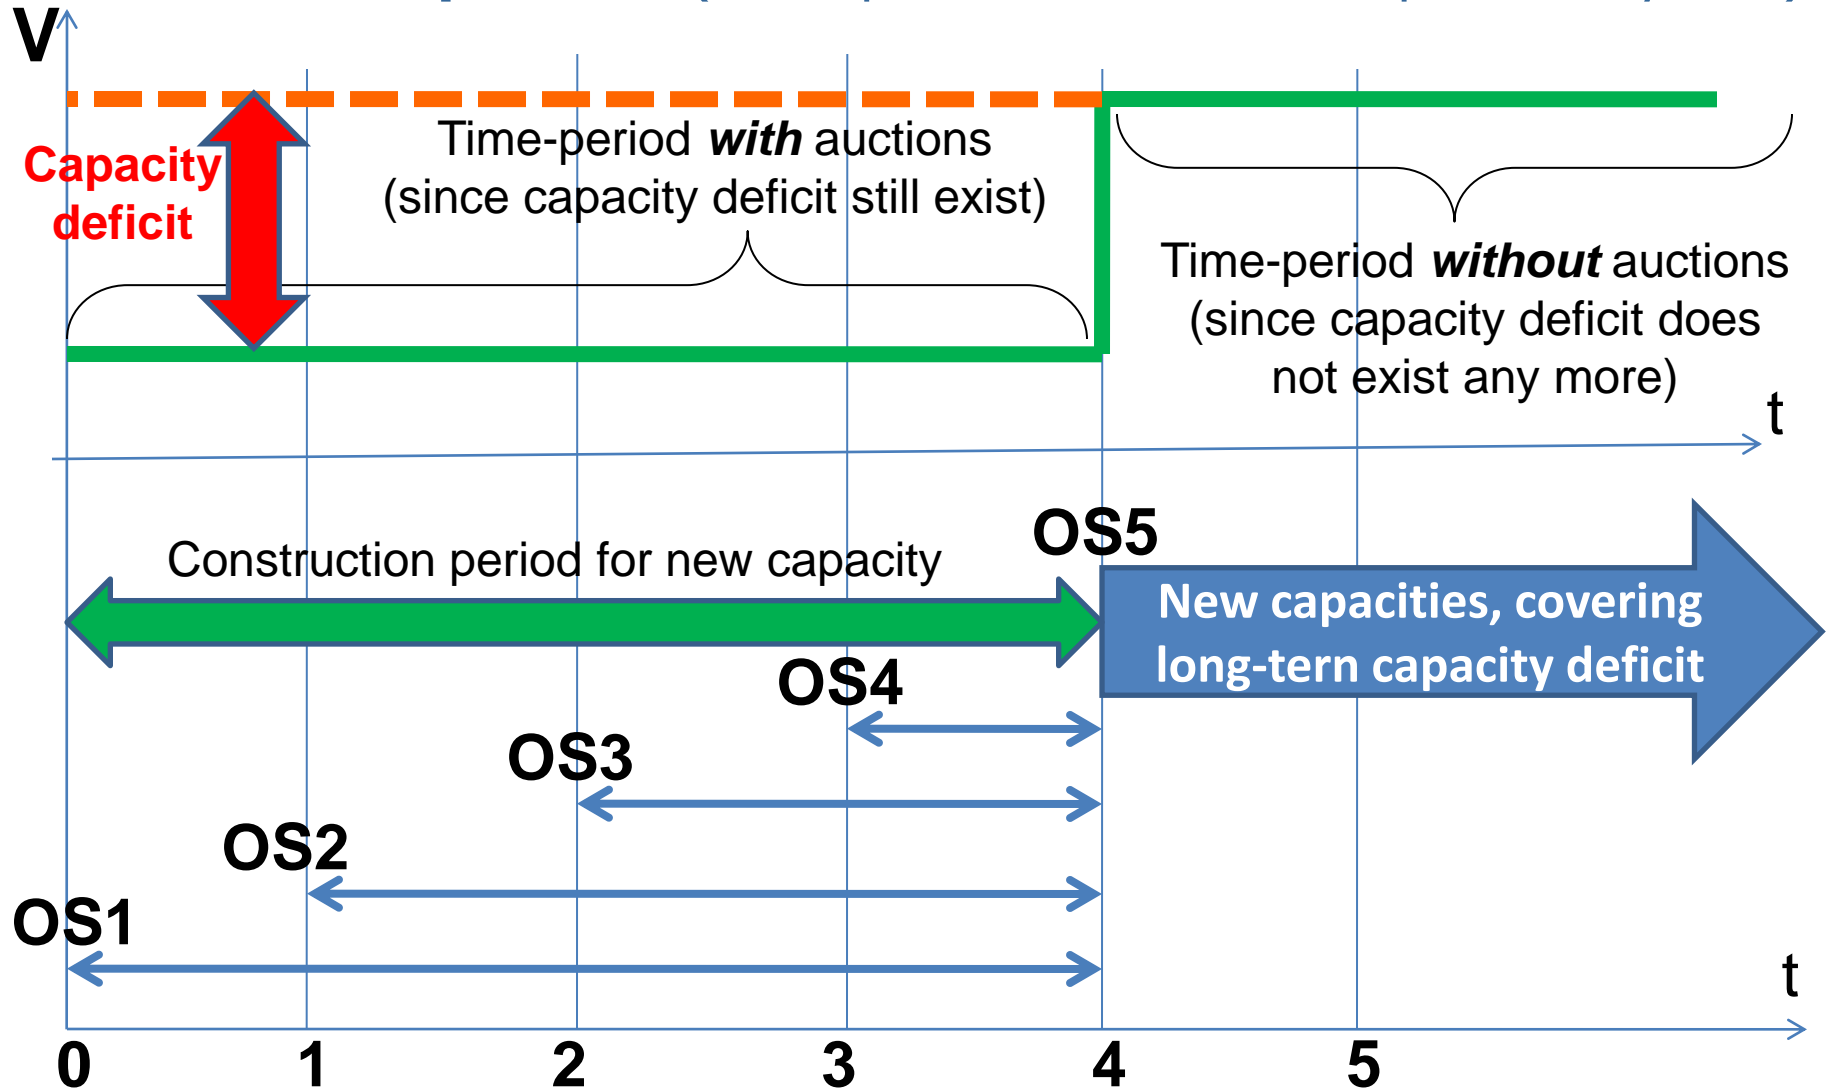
V

Capacity deficit

Time-period ***with*** auctions (since capacity deficit still exist)

Time-period ***without*** auctions (since capacity deficit does not exist any more)

t

Construction period for new capacity

OS5

New capacities, covering long-tern capacity deficit

OS4

OS3

OS2

OS1

t

0 1 2 3 4 5